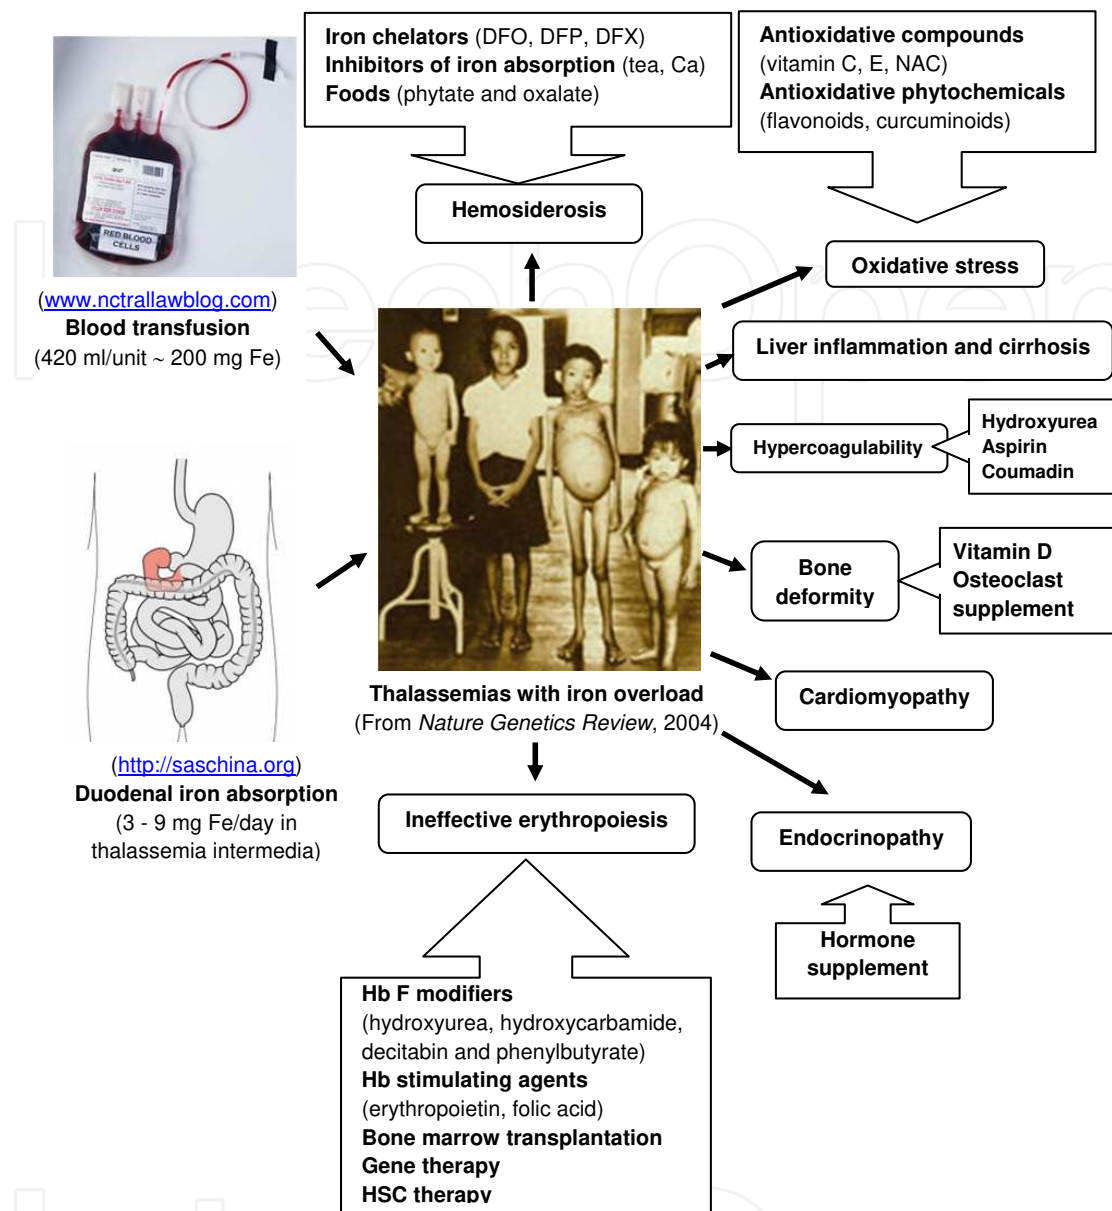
Iron chelators (DFO, DFP, DFX)
Inhibitors of iron absorption (tea, Ca)
Foods (phytate and oxalate)

Antioxidative compounds (vitamin C, E, NAC)
Antioxidative phytochemicals (flavonoids, curcuminoids)

Hemosiderosis

Oxidative stress

(www.nctrallawblog.com)
Blood transfusion
(420 ml/unit ~ 200 mg Fe)

RED BLOOD CELLS

Liver inflammation and cirrhosis

Hypercoagulability

Hydroxyurea
Aspirin
Coumadin

Bone deformity

Vitamin D
Osteoclast supplement

Cardiomyopathy

Thalassemias with iron overload
(From *Nature Genetics Review*, 2004)

(http://saschina.org)
Duodenal iron absorption
(3 - 9 mg Fe/day in thalassemia intermedia)

Ineffective erythropoiesis

Endocrinopathy

Hormone supplement

Hb F modifiers
(hydroxyurea, hydroxycarbamide, decitabin and phenylbutyrate)
Hb stimulating agents
(erythropoietin, folic acid)
Bone marrow transplantation
Gene therapy
HSC therapy